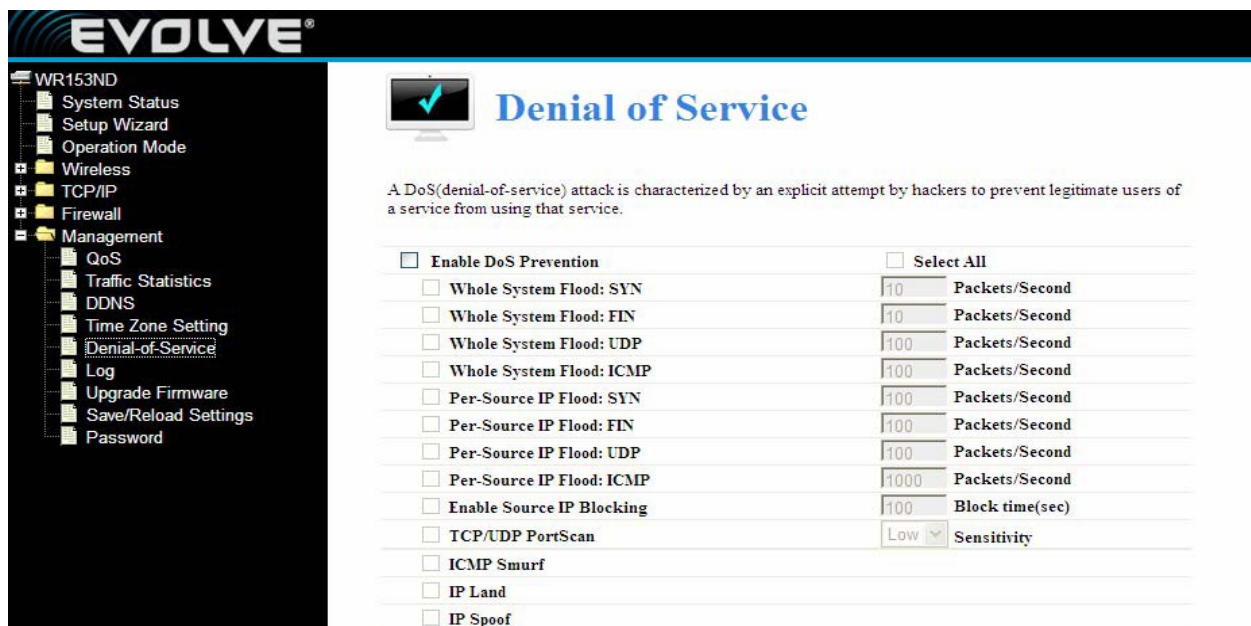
EVOLVE®

WR153ND
System Status
Setup Wizard
Operation Mode
Wireless
TCP/IP
Firewall
Management
QoS
Traffic Statistics
DDNS
Time Zone Setting
Denial-of-Service
Log
Upgrade Firmware
Save/Reload Settings
Password

Denial of Service

A DoS(denial-of-service) attack is characterized by an explicit attempt by hackers to prevent legitimate users of a service from using that service.

| | | |
|---|---|---|
| Enable DoS Prevention | | Select All |
| Whole System Flood: SYN | 10 | Packets/Second |
| Whole System Flood: FIN | 10 | Packets/Second |
| Whole System Flood: UDP | 100 | Packets/Second |
| Whole System Flood: ICMP | 100 | Packets/Second |
| Per-Source IP Flood: SYN | 100 | Packets/Second |
| Per-Source IP Flood: FIN | 100 | Packets/Second |
| Per-Source IP Flood: UDP | 100 | Packets/Second |
| Per-Source IP Flood: ICMP | 1000 | Packets/Second |
| Enable Source IP Blocking | 100 | Block time(sec) |
| TCP/UDP PortScan | Low | Sensitivity |
| ICMP Smurf | | |
| IP Land | | |
| IP Spoof | | |